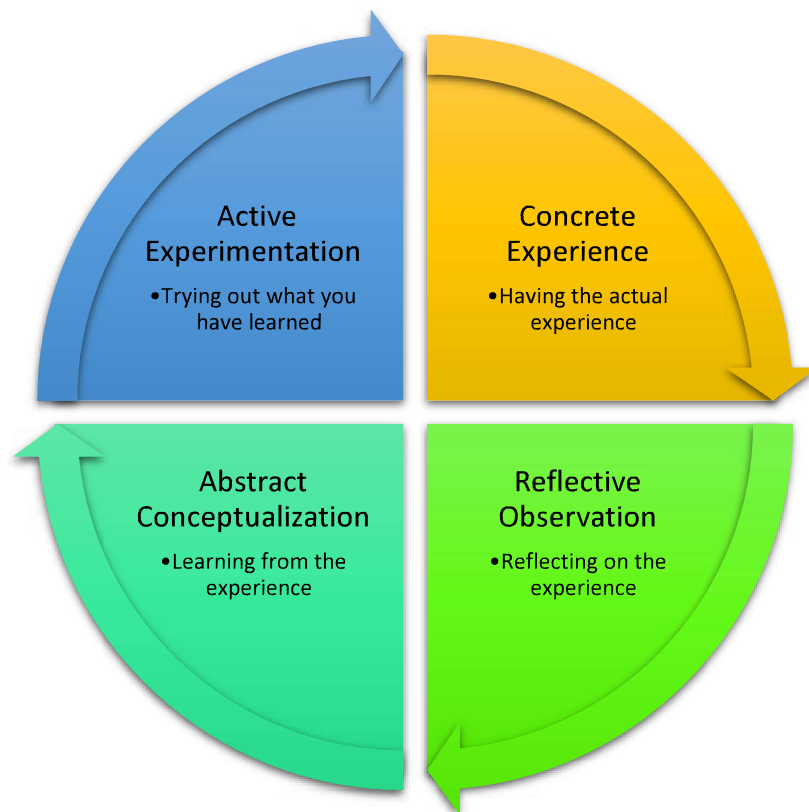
Active Experimentation

•Trying out what you have learned

Concrete Experience

•Having the actual experience

Abstract Conceptualization

•Learning from the experience

Reflective Observation

•Reflecting on the experience